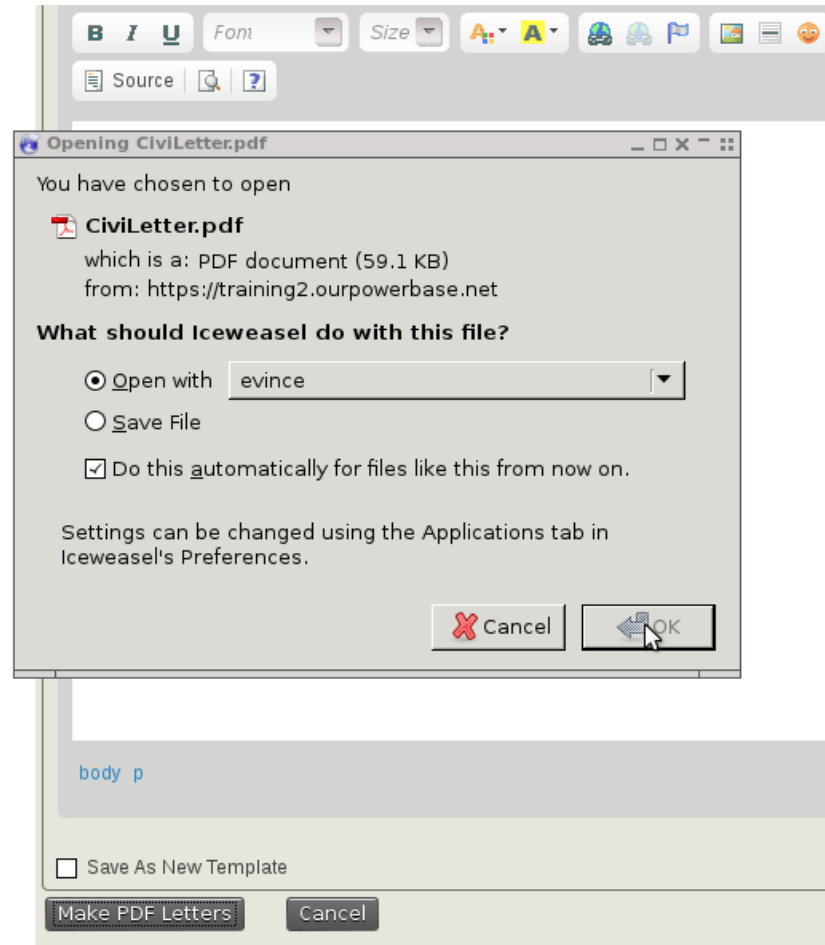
B I U Font Size

Source

Opening CiviLetter.pdf

You have chosen to open

CiviLetter.pdf

which is a: PDF document (59.1 KB)
from: https://training2.ourpowerbase.net

What should Iceweasel do with this file?

Open with evince

Save File

Do this automatically for files like this from now on.

Settings can be changed using the Applications tab in Iceweasel's Preferences.

Cancel OK

body p

Save As New Template

Make PDF Letters Cancel